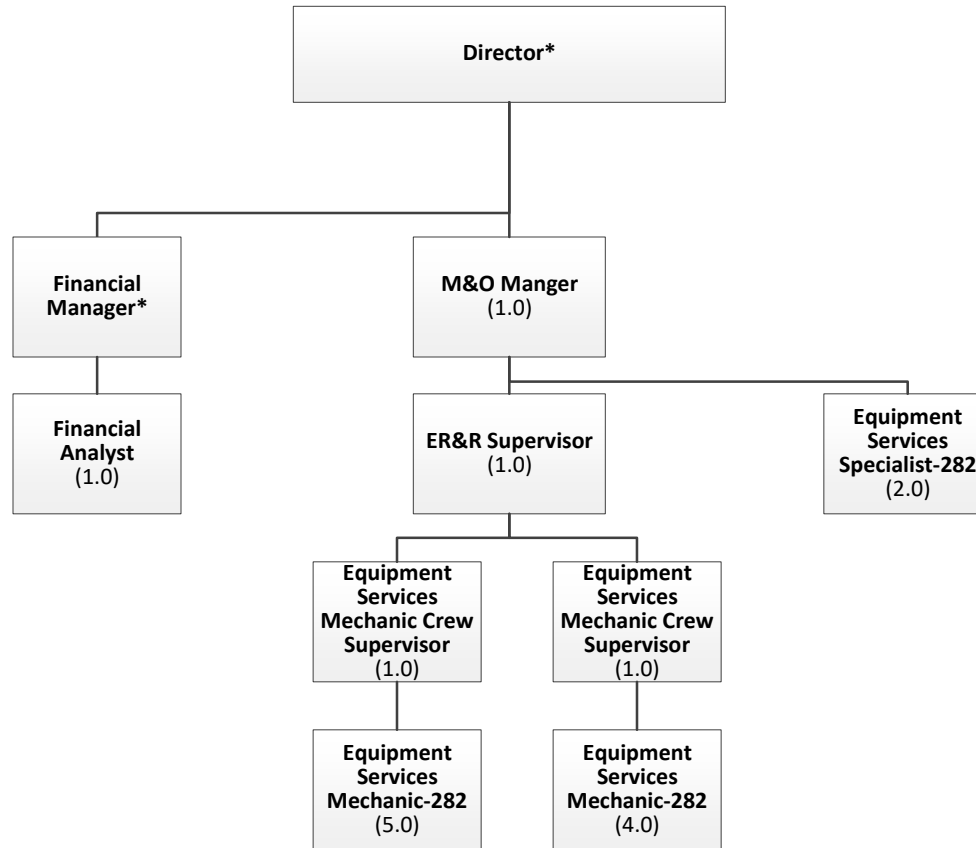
Director*

Financial Manager*

Financial Analyst
(1.0)

M&O Manger
(1.0)

ER&R Supervisor
(1.0)

Equipment Services Specialist-282
(2.0)

Equipment Services Mechanic Crew Supervisor
(1.0)

Equipment Services Mechanic-282
(5.0)

Equipment Services Mechanic Crew Supervisor
(1.0)

Equipment Services Mechanic-282
(4.0)